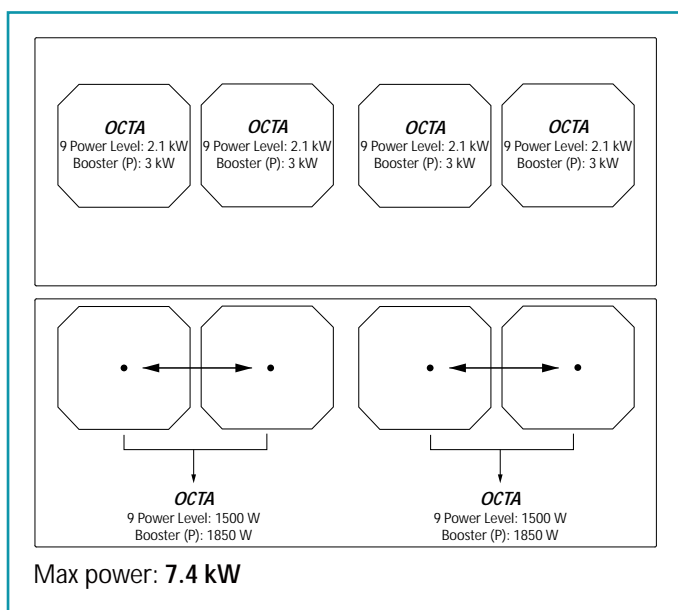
OCTA
9 Power Level: 2.1 kW
Booster (P): 3 kW

OCTA
9 Power Level: 2.1 kW
Booster (P): 3 kW

OCTA
9 Power Level: 2.1 kW
Booster (P): 3 kW

OCTA
9 Power Level: 2.1 kW
Booster (P): 3 kW

OCTA
9 Power Level: 1500 W
Booster (P): 1850 W

OCTA
9 Power Level: 1500 W
Booster (P): 1850 W

Max power: **7.4 kW**